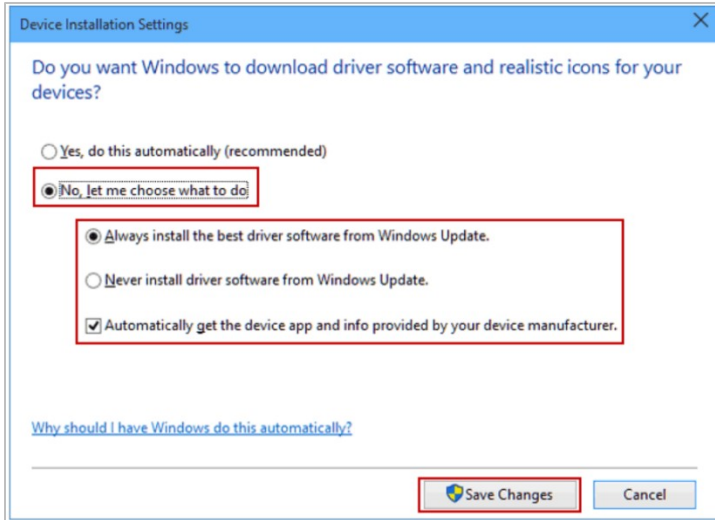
Device Installation Settings

Do you want Windows to download driver software and realistic icons for your devices?

Yes, do this automatically (recommended)

No, let me choose what to do

Always install the best driver software from Windows Update.

Never install driver software from Windows Update.

Automatically get the device app and info provided by your device manufacturer.

Why should I have Windows do this automatically?

Save Changes

Cancel